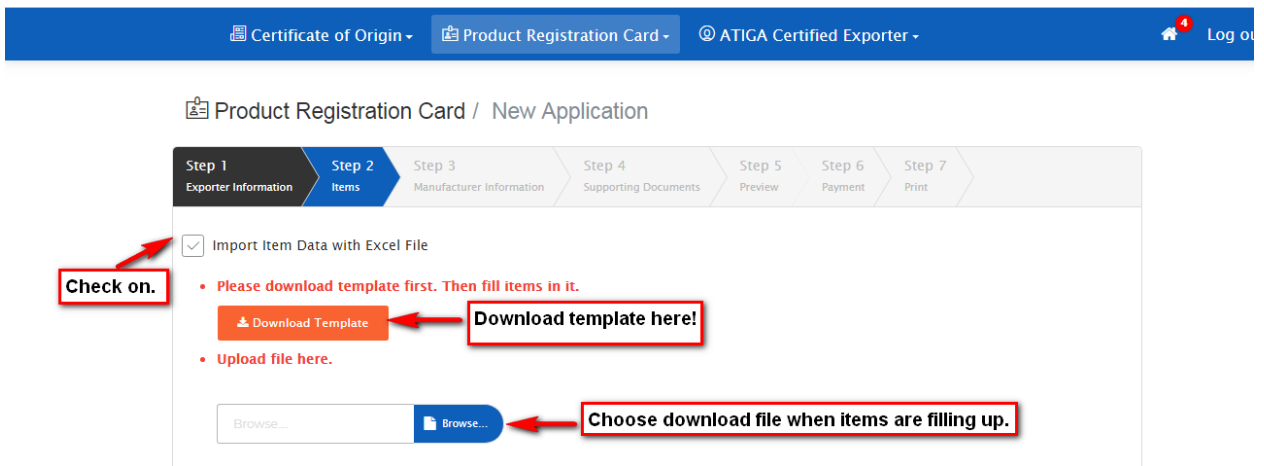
Certificate of Origin ▾ Product Registration Card ▾ ATIGA Certified Exporter ▾ 4 Log ou

Product Registration Card / New Application

Step 1 Exporter Information
Step 2 Items
Step 3 Manufacturer Information
Step 4 Supporting Documents
Step 5 Preview
Step 6 Payment
Step 7 Print

Import Item Data with Excel File

Check on.

• Please download template first. Then fill items in it.

Download Template

Download template here!

• Upload file here.

Browse... Browse...

Choose download file when items are filling up.